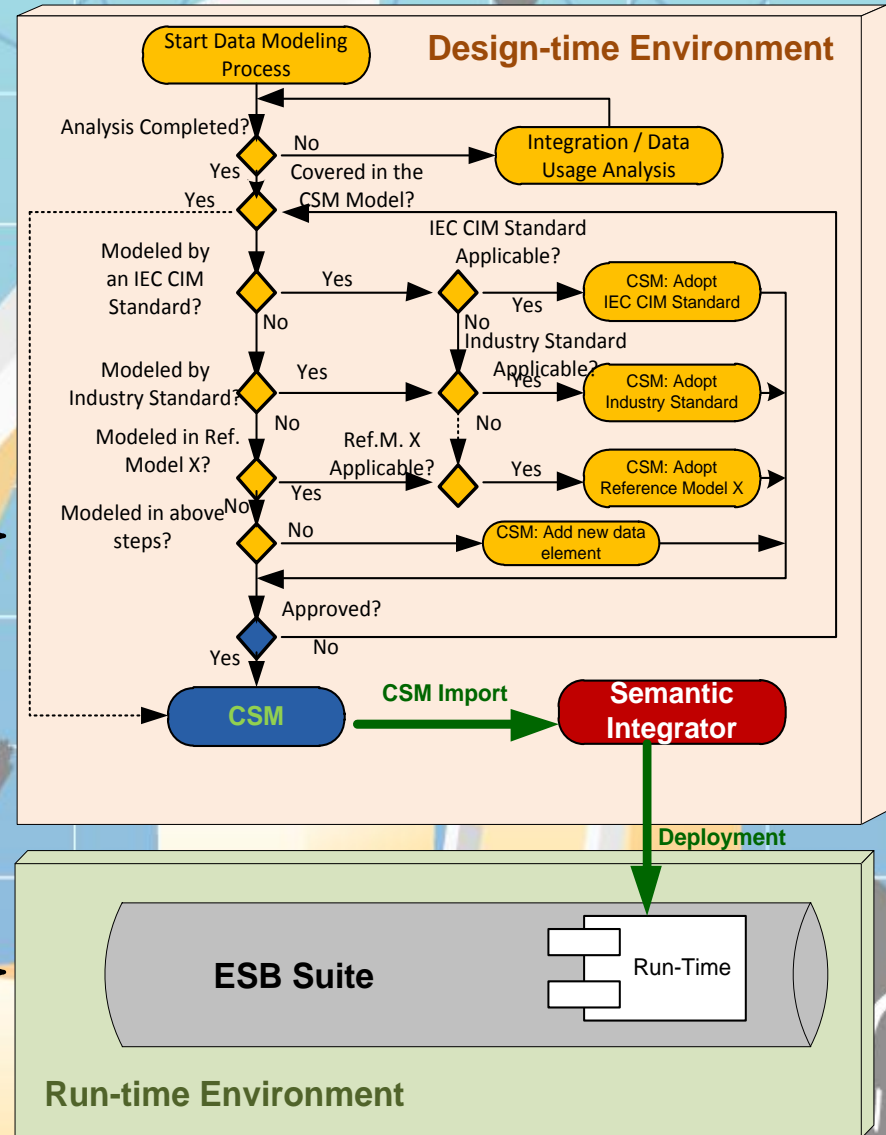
Design-time Environment

Start Data Modeling Process

Analysis Completed?

No

Integration / Data Usage Analysis

Yes

Covered in the CSM Model?

Yes

Modeled by an IEC CIM Standard?

Yes

IEC CIM Standard Applicable?

Yes

CSM: Adopt IEC CIM Standard

No

No

Industry Standard Applicable?

Modeled by Industry Standard?

Yes

Yes

CSM: Adopt Industry Standard

No

No

Modeled in Ref. Model X?

Ref.M. X Applicable?

Yes

CSM: Adopt Reference Model X

Yes

No

Modeled in above steps?

No

CSM: Add new data element

Approved?

No

Yes

CSM

CSM Import

Semantic Integrator

Deployment

ESB Suite

Run-Time

Run-time Environment